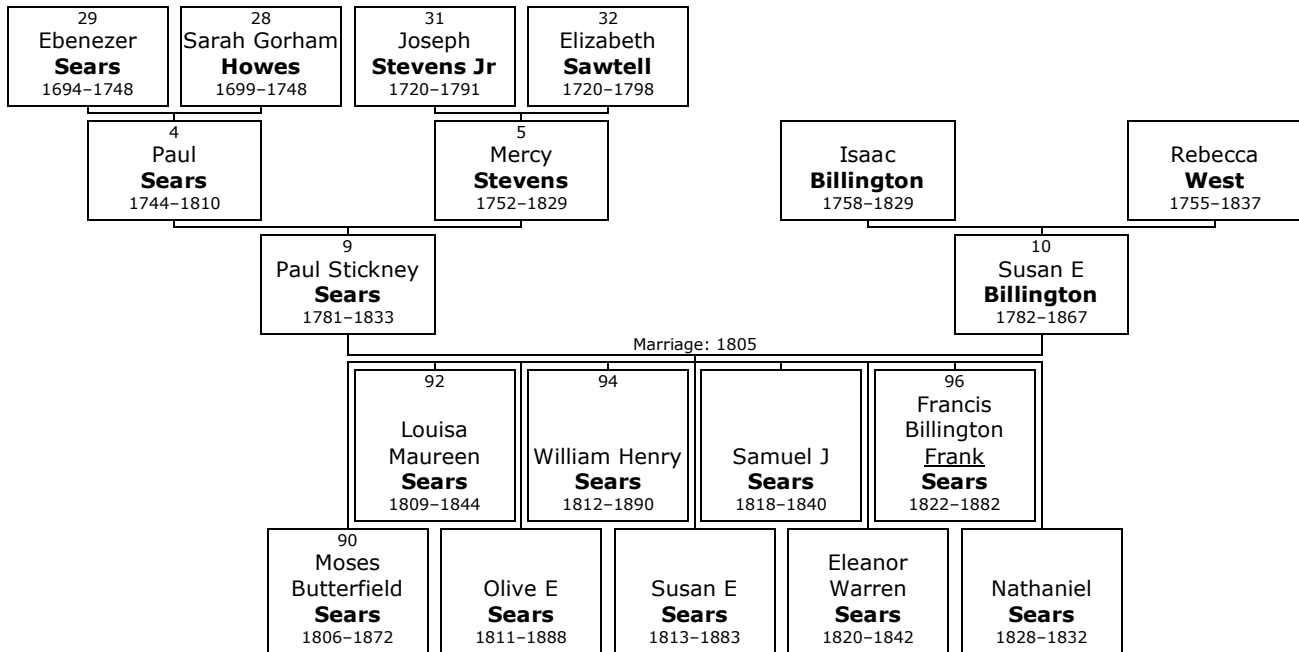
29
Ebenezer
**Sears**
1694–1748

28
Sarah Gorham
**Howes**
1699–1748

31
Joseph
**Stevens Jr**
1720–1791

32
Elizabeth
**Sawtell**
1720–1798

4
Paul
**Sears**
1744–1810

5
Mercy
**Stevens**
1752–1829

Isaac
**Billington**
1758–1829

Rebecca
**West**
1755–1837

9
Paul Stickney
**Sears**
1781–1833

10
Susan E
**Billington**
1782–1867

Marriage: 1805

92
Louisa
Maureen
**Sears**
1809–1844

94
William Henry
**Sears**
1812–1890

Samuel J
**Sears**
1818–1840

96
Francis
Billington
Frank
**Sears**
1822–1882

90
Moses
Butterfield
**Sears**
1806–1872

Olive E
**Sears**
1811–1888

Susan E
**Sears**
1813–1883

Eleanor
Warren
**Sears**
1820–1842

Nathaniel
**Sears**
1828–1832